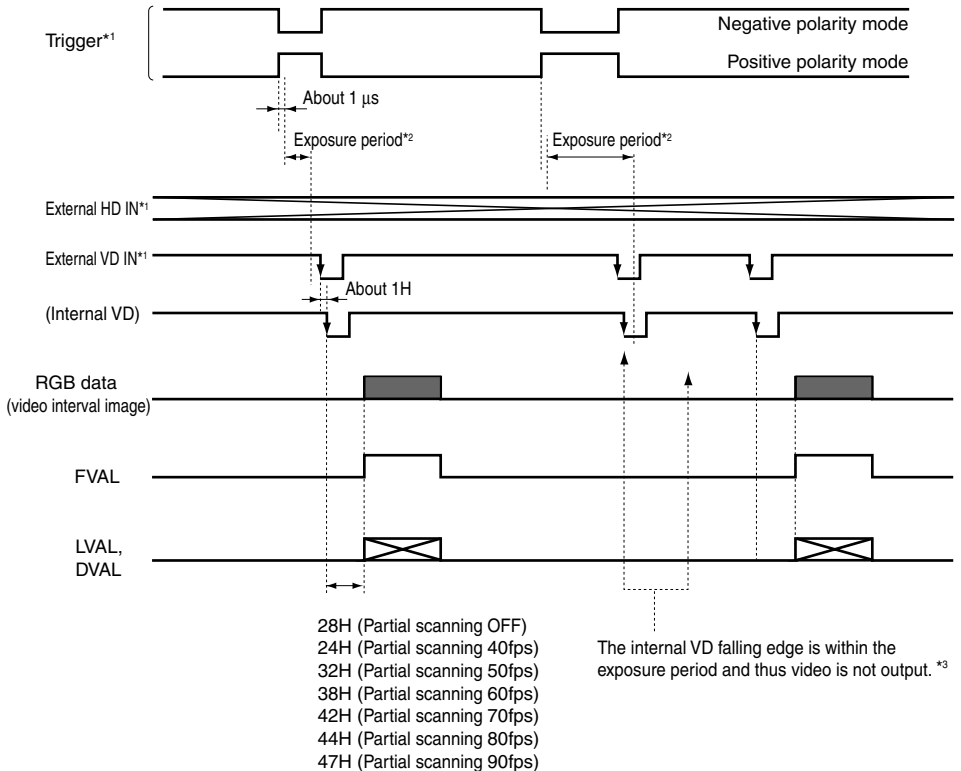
Trigger*1

Negative polarity mode

Positive polarity mode

About 1 µs

Exposure period*2

Exposure period*2

External HD IN*1

External VD IN*1

About 1H

(Internal VD)

RGB data (video interval image)

FVAL

LVAL, DVAL

28H (Partial scanning OFF)
24H (Partial scanning 40fps)
32H (Partial scanning 50fps)
38H (Partial scanning 60fps)
42H (Partial scanning 70fps)
44H (Partial scanning 80fps)
47H (Partial scanning 90fps)

The internal VD falling edge is within the exposure period and thus video is not output. *3